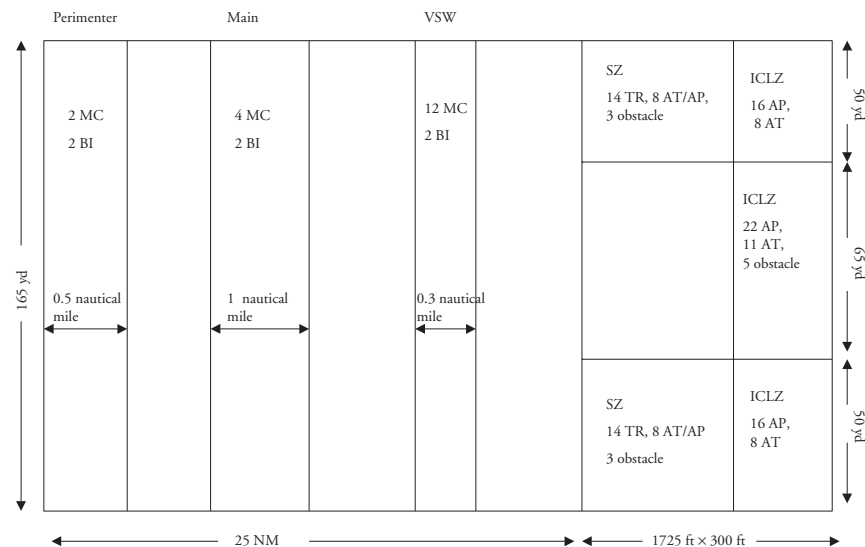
Perimenter

Main

VSW

165 yd

2 MC
2 BI

0.5 nautical mile

4 MC
2 BI

1 nautical mile

12 MC
2 BI

0.3 nautical mile

SZ
14 TR, 8 AT/AP, 3 obstacle

ICLZ
16 AP, 8 AT

50 yd

ICLZ
22 AP, 11 AT, 5 obstacle

65 yd

SZ
14 TR, 8 AT/AP
3 obstacle

ICLZ
16 AP, 8 AT

50 yd

25 NM

1725 ft × 300 ft